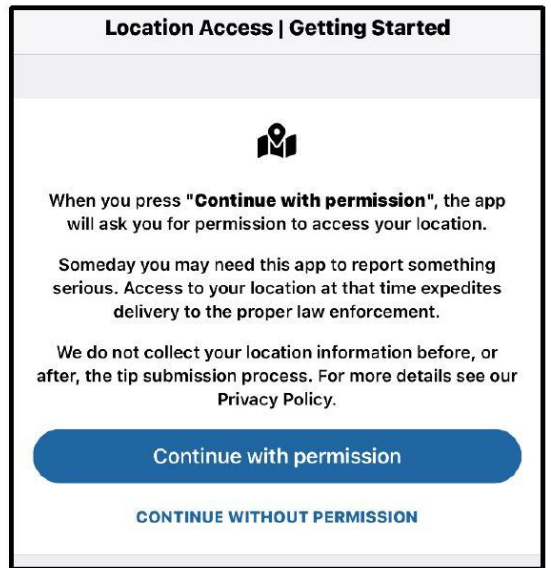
Location Access | Getting Started

When you press "**Continue with permission**", the app will ask you for permission to access your location.

Someday you may need this app to report something serious. Access to your location at that time expedites delivery to the proper law enforcement.

We do not collect your location information before, or after, the tip submission process. For more details see our Privacy Policy.

Continue with permission

CONTINUE WITHOUT PERMISSION